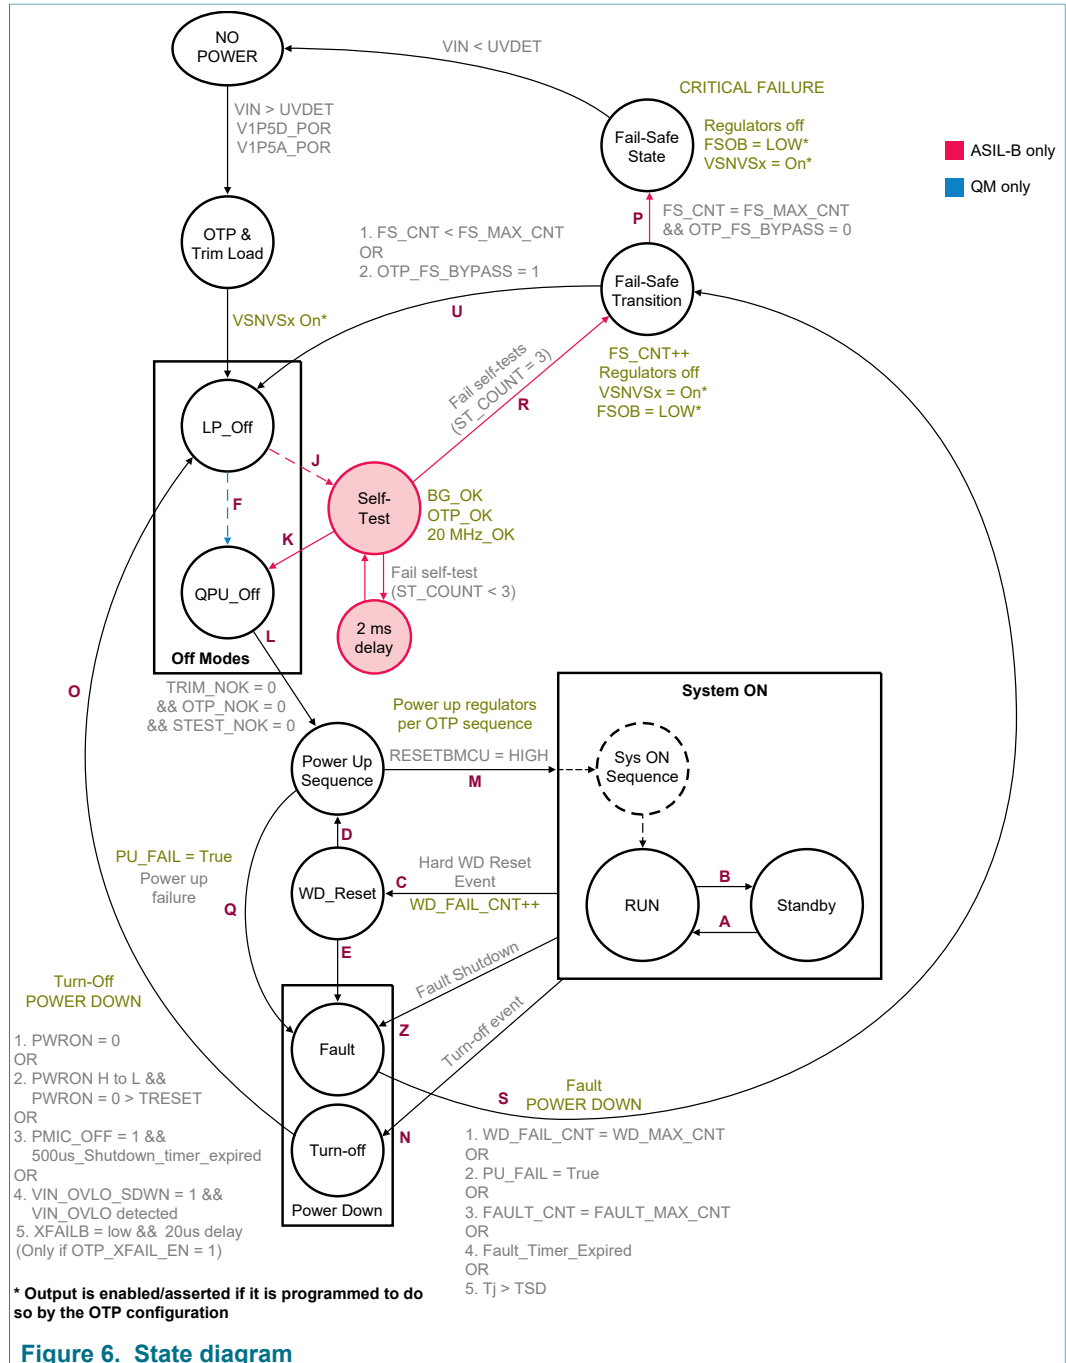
NO POWER

VIN < UVDET

CRITICAL FAILURE

Fail-Safe State

Regulators off
FSOB = LOW*
VSNVSx = On*

ASIL-B only

QM only

VIN > UVDET
V1P5D_POR
V1P5A_POR

OTP & Trim Load

1. FS_CNT < FS_MAX_CNT
OR
2. OTP_FS_BYPASS = 1

P

FS_CNT = FS_MAX_CNT
&& OTP_FS_BYPASS = 0

Fail-Safe Transition

U

VSNVSx On*

Fail self-tests
(ST_COUNT = 3)

R

FS_CNT++
Regulators off
VSNVSx = On*
FSOB = LOW*

LP_Off

J

Self-Test

BG_OK
OTP_OK
20 MHz_OK

F

K

Fail self-test
(ST_COUNT < 3)

QPU_Off

2 ms delay

L

Off Modes

O

TRIM_NOK = 0
&& OTP_NOK = 0
&& STEST_NOK = 0

Power up regulators
per OTP sequence

System ON

RESETBMCU = HIGH

Power Up Sequence

M

Sys ON Sequence

D

PU_FAIL = True
Power up
failure

Hard WD Reset
Event

C

WD_FAIL_CNT++

WD_Reset

RUN

B

A

Standby

Q

E

Turn-Off
POWER DOWN

Fault Shutdown

Turn-off event

Z

Fault

1. PWRON = 0
OR
2. PWRON H to L &&
PWRON = 0 > TRESET
OR
3. PMIC_OFF = 1 &&
500us_Shutdown_timer_expired
OR
4. VIN_OVLO_SDWN = 1 &&
VIN_OVLO detected
5. XFAILB = low && 20us delay
(Only if OTP_XFAIL_EN = 1)

S

Fault
POWER DOWN

Turn-off

N

Power Down

1. WD_FAIL_CNT = WD_MAX_CNT
OR
2. PU_FAIL = True
OR
3. FAULT_CNT = FAULT_MAX_CNT
OR
4. Fault_Timer_Expired
OR
5. Tj > TSD

* Output is enabled/asserted if it is programmed to do so by the OTP configuration

Figure 6. State diagram